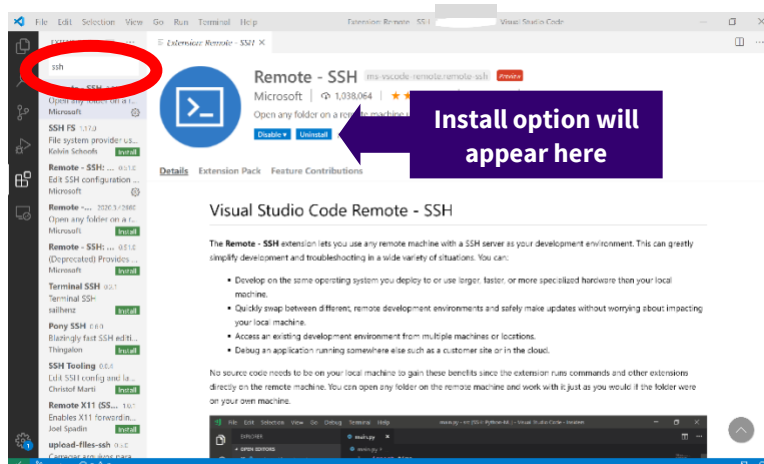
File Edit Selection View Go Run Terminal Help Extension: Remote - SSH - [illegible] - Visual Studio Code

ssh

Extension: Remote - SSH ×

Remote - SSH
Open any folder on a r...
Microsoft

SSH FS 1.17.0
File system provider us...
Kelvin Schoofs Install

Remote - SSH: ... 0.51.0
Edit SSH configuration ...
Microsoft

Remote -... 2020.3.2660
Open any folder on a r...
Microsoft Install

Remote - SSH: ... 0.51.0
(Deprecated) Provides ...
Microsoft Install

Terminal SSH 0.0.7
Terminal SSH
sailhenz Install

Pony SSH 0.6.0
Blazingly fast SSH editi...
Thingalon Install

SSH Tooling 0.0.4
Edit SSH config and la...
Christof Marti Install

Remote X11 (SS... 1.0.1
Enables X11 forwardin...
Joel Spadin Install

upload-files-ssh 0.1.0
Carregar arquivos para

Remote - SSH ms-vscode-remote.remote-ssh Preview
Microsoft | 1,038,064 | ★
Open any folder on a remote machine
Disable ▾ Uninstall

Install option will appear here

Details Extension Pack Feature Contributions

Visual Studio Code Remote - SSH

The Remote - SSH extension lets you use any remote machine with a SSH server as your development environment. This can greatly simplify development and troubleshooting in a wide variety of situations. You can:

• Develop on the same operating system you deploy to or use larger, faster, or more specialized hardware than your local machine.
• Quickly swap between different, remote development environments and safely make updates without worrying about impacting your local machine.
• Access an existing development environment from multiple machines or locations.
• Debug an application running somewhere else such as a customer site or in the cloud.

No source code needs to be on your local machine to gain these benefits since the extension runs commands and other extensions directly on the remote machine. You can open any folder on the remote machine and work with it just as you would if the folder were on your own machine.

File Edit Selection View Go Debug Terminal Help
EXPLORER
OPEN EDITORS
main.py